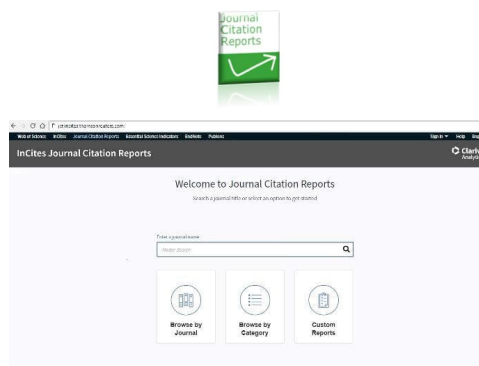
Journal Citation Reports

jcr.incites.thomsonreuters.com

Web of Science InCites Journal Citation Reports Essential Science Indicators EndNote Publons

Sign In Help

InCites Journal Citation Reports

Clariv Analyti

Welcome to Journal Citation Reports

Search a journal title or select an option to get started

Enter a journal name

Master Search

Browse by Journal

Browse by Category

Custom Reports